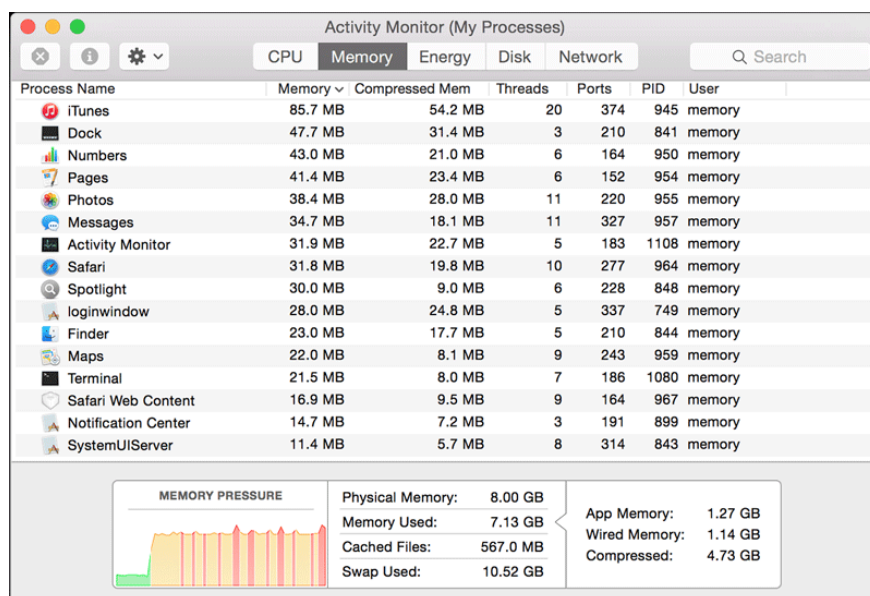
Activity Monitor (My Processes)

CPU Memory Energy Disk Network

Search

| Process Name | Memory ⌄ | Compressed Mem | Threads | Ports | PID | User |
|---|---|---|---|---|---|---|
| iTunes | 85.7 MB | 54.2 MB | 20 | 374 | 945 | memory |
| Dock | 47.7 MB | 31.4 MB | 3 | 210 | 841 | memory |
| Numbers | 43.0 MB | 21.0 MB | 6 | 164 | 950 | memory |
| Pages | 41.4 MB | 23.4 MB | 6 | 152 | 954 | memory |
| Photos | 38.4 MB | 28.0 MB | 11 | 220 | 955 | memory |
| Messages | 34.7 MB | 18.1 MB | 11 | 327 | 957 | memory |
| Activity Monitor | 31.9 MB | 22.7 MB | 5 | 183 | 1108 | memory |
| Safari | 31.8 MB | 19.8 MB | 10 | 277 | 964 | memory |
| Spotlight | 30.0 MB | 9.0 MB | 6 | 228 | 848 | memory |
| loginwindow | 28.0 MB | 24.8 MB | 5 | 337 | 749 | memory |
| Finder | 23.0 MB | 17.7 MB | 5 | 210 | 844 | memory |
| Maps | 22.0 MB | 8.1 MB | 9 | 243 | 959 | memory |
| Terminal | 21.5 MB | 8.0 MB | 7 | 186 | 1080 | memory |
| Safari Web Content | 16.9 MB | 9.5 MB | 9 | 164 | 967 | memory |
| Notification Center | 14.7 MB | 7.2 MB | 3 | 191 | 899 | memory |
| SystemUIServer | 11.4 MB | 5.7 MB | 8 | 314 | 843 | memory |

MEMORY PRESSURE

| Physical Memory: | 8.00 GB |
|---|---|
| Memory Used: | 7.13 GB |
| Cached Files: | 567.0 MB |
| Swap Used: | 10.52 GB |

| App Memory: | 1.27 GB |
|---|---|
| Wired Memory: | 1.14 GB |
| Compressed: | 4.73 GB |